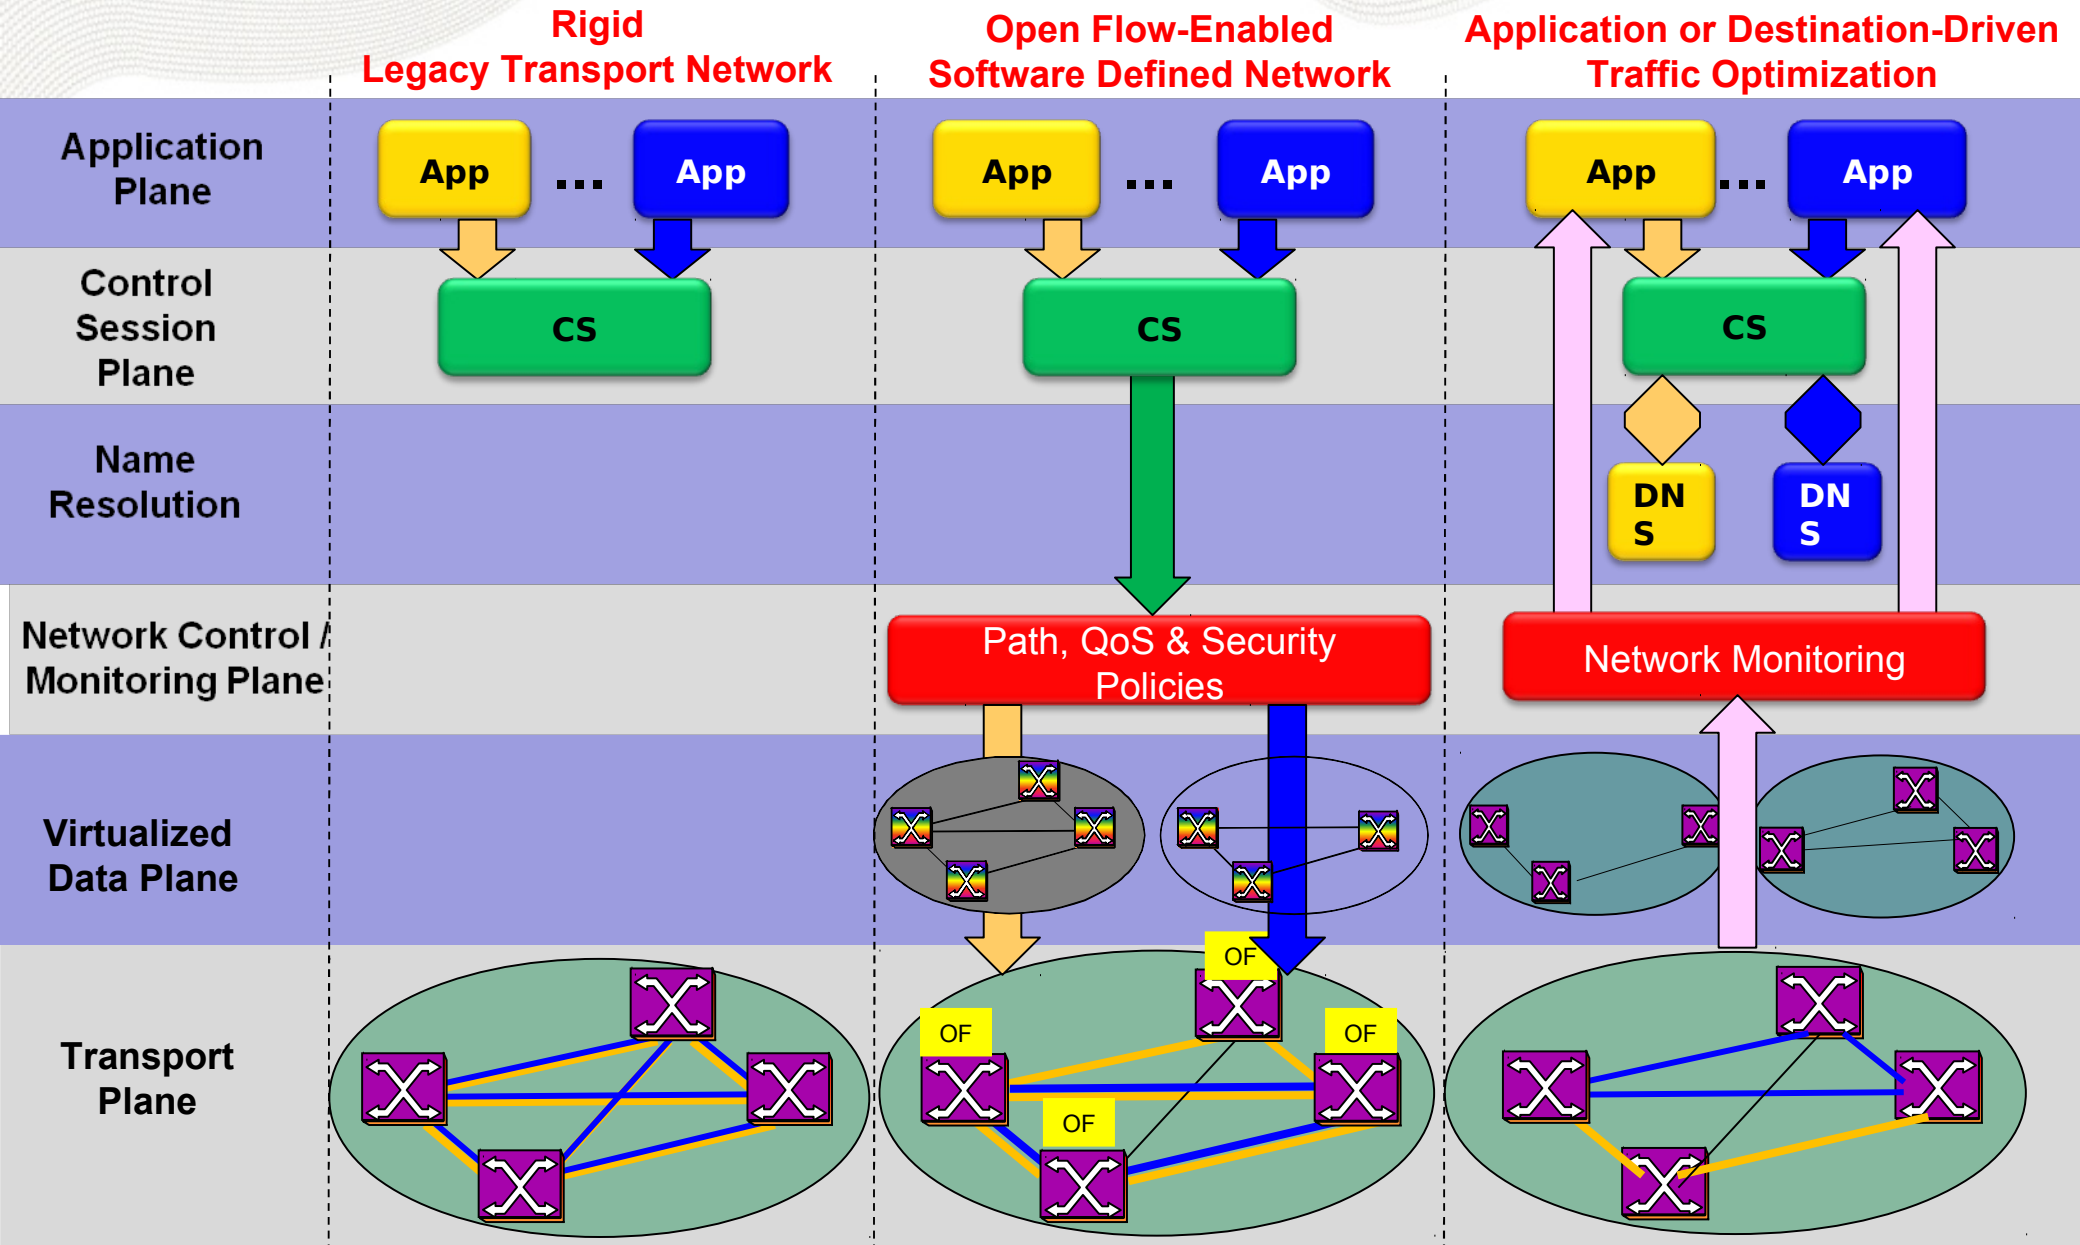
Rigid
Legacy Transport Network

Open Flow-Enabled
Software Defined Network

Application or Destination-Driven
Traffic Optimization

Application Plane

App ... App

App ... App

App ... App

Control Session Plane

CS

CS

CS

Name Resolution

DN S

DN S

Network Control / Monitoring Plane

Path, QoS & Security Policies

Network Monitoring

Virtualized Data Plane

Transport Plane

OF

OF

OF

OF